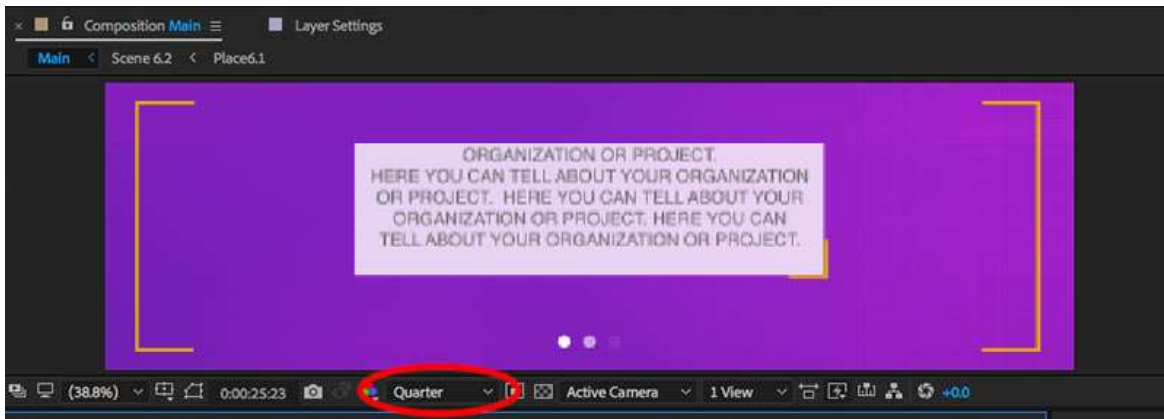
× Composition Main ≡ Layer Settings

Main < Scene 6.2 < Place6.1

ORGANIZATION OR PROJECT.
HERE YOU CAN TELL ABOUT YOUR ORGANIZATION OR PROJECT. HERE YOU CAN TELL ABOUT YOUR ORGANIZATION OR PROJECT. HERE YOU CAN TELL ABOUT YOUR ORGANIZATION OR PROJECT.

(38.8%) 0:00:25:23 Quarter Active Camera 1 View +0.0